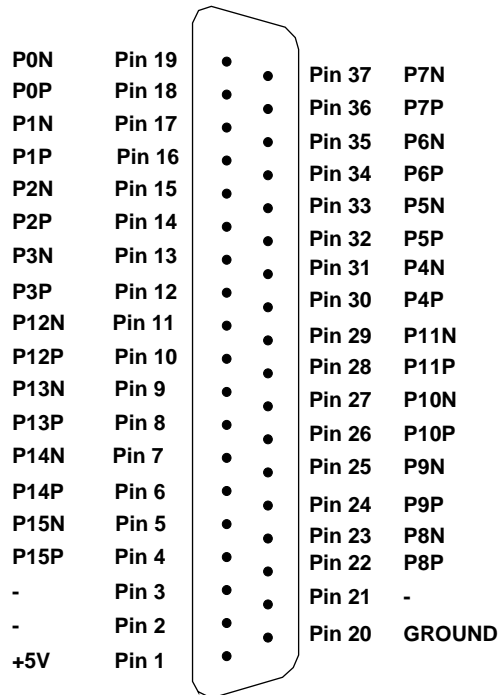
| | |
|---|---|
| P0N | Pin 19 |
| P0P | Pin 18 |
| P1N | Pin 17 |
| P1P | Pin 16 |
| P2N | Pin 15 |
| P2P | Pin 14 |
| P3N | Pin 13 |
| P3P | Pin 12 |
| P12N | Pin 11 |
| P12P | Pin 10 |
| P13N | Pin 9 |
| P13P | Pin 8 |
| P14N | Pin 7 |
| P14P | Pin 6 |
| P15N | Pin 5 |
| P15P | Pin 4 |
| - | Pin 3 |
| - | Pin 2 |
| +5V | Pin 1 |

| | |
|---|---|
| Pin 37 | P7N |
| Pin 36 | P7P |
| Pin 35 | P6N |
| Pin 34 | P6P |
| Pin 33 | P5N |
| Pin 32 | P5P |
| Pin 31 | P4N |
| Pin 30 | P4P |
| Pin 29 | P11N |
| Pin 28 | P11P |
| Pin 27 | P10N |
| Pin 26 | P10P |
| Pin 25 | P9N |
| Pin 24 | P9P |
| Pin 23 | P8N |
| Pin 22 | P8P |
| Pin 21 | - |
| Pin 20 | GROUND |